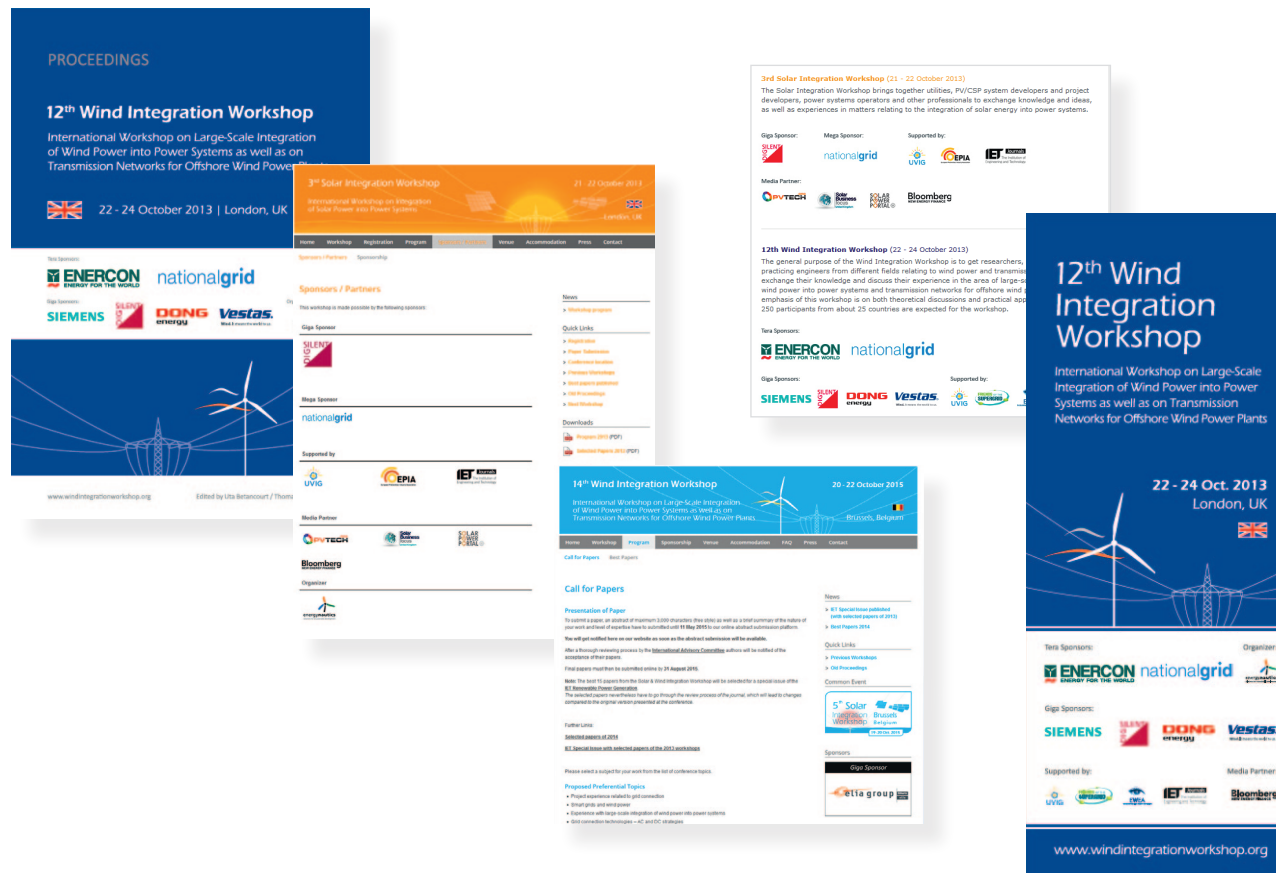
PROCEEDINGS

12th Wind Integration Workshop

International Workshop on Large-Scale Integration of Wind Power into Power Systems as well as on Transmission Networks for Offshore Wind Power Plants

22 - 24 October 2013 | London, UK

Tera Sponsors:

ENERCON ENERGY FOR THE WORLD nationalgrid

Giga Sponsors:

SIEMENS SILENT DONG energy Vestas.

www.windintegrationworkshop.org

Edited by Uta Betancourt / Thomas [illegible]

3rd Solar Integration Workshop

21 - 22 October 2013

International Workshop on Integration of Solar Power into Power Systems

London, UK

Home Workshop Registration Program Sponsors/Partners Venue Accommodation Press Contact

Sponsors / Partners Sponsorship

Sponsors / Partners

This workshop is made possible by the following sponsors:

Giga Sponsor

SILENT

Mega Sponsor

nationalgrid

Supported by

UVIG EPIA IET Journals

Media Partner

PVTECH Solar Business Bloomberg SOLAR POWER PORTAL

Organizer

News

Workshop program

Quick Links

Registration

Paper Submission

Conference location

Previous Workshops

Best papers published

Old Proceedings

Next Workshop

Downloads

Program 2013 (PDF)

Selected Papers 2013 (PDF)

3rd Solar Integration Workshop (21 - 22 October 2013)

The Solar Integration Workshop brings together utilities, PV/CSP system developers and project developers, power systems operators and other professionals to exchange knowledge and ideas, as well as experiences in matters relating to the integration of solar energy into power systems.

Giga Sponsor:

Mega Sponsor:

Supported by:

SILENT nationalgrid UVIG EPIA IET Journals

Media Partner:

PVTECH Solar Business SOLAR POWER PORTAL Bloomberg NEW ENERGY FINANCE

12th Wind Integration Workshop (22 - 24 October 2013)

The general purpose of the Wind Integration Workshop is to get researchers, practicing engineers from different fields relating to wind power and transmiss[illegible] exchange their knowledge and discuss their experience in the area of large-s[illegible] wind power into power systems and transmission networks for offshore wind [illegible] emphasis of this workshop is on both theoretical discussions and practical app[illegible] 250 participants from about 25 countries are expected for the workshop.

Tera Sponsors:

ENERCON ENERGY FOR THE WORLD nationalgrid

Giga Sponsors:

Supported by:

SIEMENS SILENT DONG energy Vestas. UVIG

14th Wind Integration Workshop

20 - 22 October 2015

International Workshop on Large-Scale Integration of Wind Power into Power Systems as well as on Transmission Networks for Offshore Wind Power Plants

Brussels, Belgium

Home Workshop Program Sponsorship Venue Accommodation FAQ Press Contact

Call for Papers Best Papers

Call for Papers

Presentation of Paper

To submit a paper, an abstract of maximum 3,000 characters (free style) as well as a brief summary of the nature of your work and level of expertise have to submitted until 11 May 2015 to our online abstract submission platform.

You will get notified here on our website as soon as the abstract submission will be available.

After a thorough reviewing process by the International Advisory Committee authors will be notified of the acceptance of their papers.

Final papers must then be submitted online by 31 August 2015.

Note: The best 15 papers from the Solar & Wind Integration Workshop will be selected for a special issue of the IET Renewable Power Generation

The selected papers nevertheless have to go through the review process of the journal, which will lead to changes compared to the original version presented at the conference.

Further Links

Selected papers of 2014

IET Special Issue with selected papers of the 2013 workshops

Please select a subject for your work from the list of conference topics.

Proposed Preferential Topics

Project experience related to grid connection

Smart grids and wind power

Experience with large-scale integration of wind power into power systems

Grid connection technologies – AC and DC strategies

News

IET Special Issue published (with selected papers of 2013)

Best Papers 2014

Quick Links

Previous Workshops

Old Proceedings

Common Event

5th Solar Integration Workshop Brussels Belgium

Sponsors

Giga Sponsor

elia group

12th Wind Integration Workshop

International Workshop on Large-Scale Integration of Wind Power into Power Systems as well as on Transmission Networks for Offshore Wind Power Plants

22 - 24 Oct. 2013

London, UK

Tera Sponsors:

Organizer

ENERCON ENERGY FOR THE WORLD nationalgrid

Giga Sponsors:

SIEMENS SILENT DONG energy Vestas

Supported by:

Media Partner

UVIG EWEA IET Journals Bloomberg

www.windintegrationworkshop.org